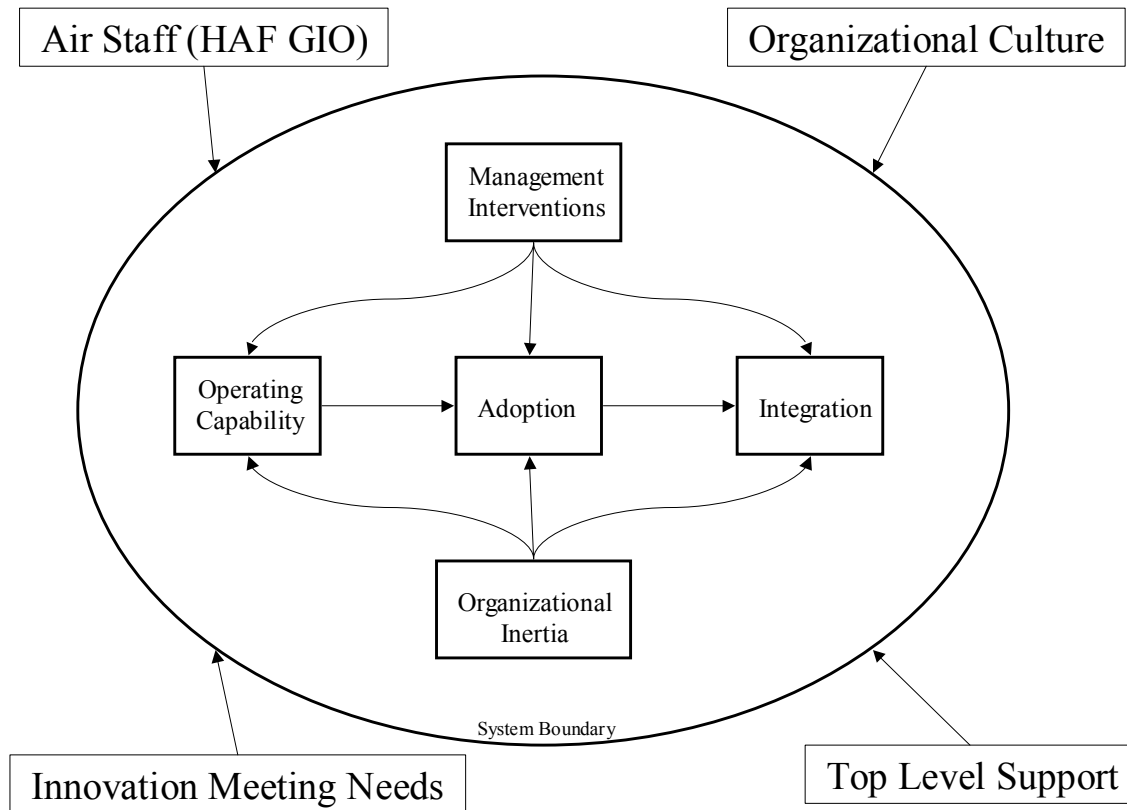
Air Staff (HAF GIO)

Organizational Culture

Management Interventions

Operating Capability

Adoption

Integration

Organizational Inertia

System Boundary

Innovation Meeting Needs

Top Level Support